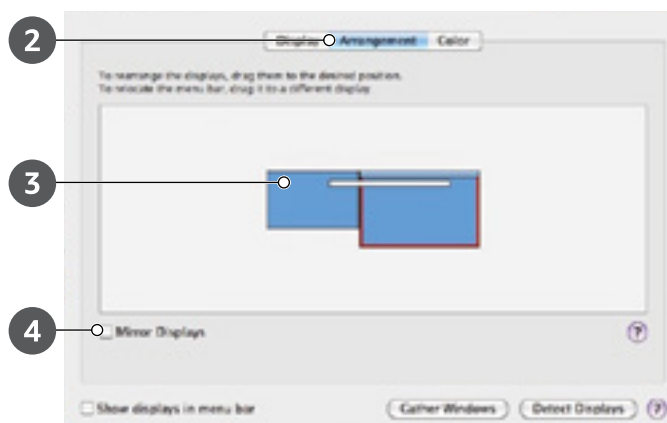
2

Display Arrangement Color

To rearrange the displays, drag them to the desired position.
To relocate the menu bar, drag it to a different display

3

4

Mirror Displays

?

Show displays in menu bar

Gather Windows

Detect Displays

?